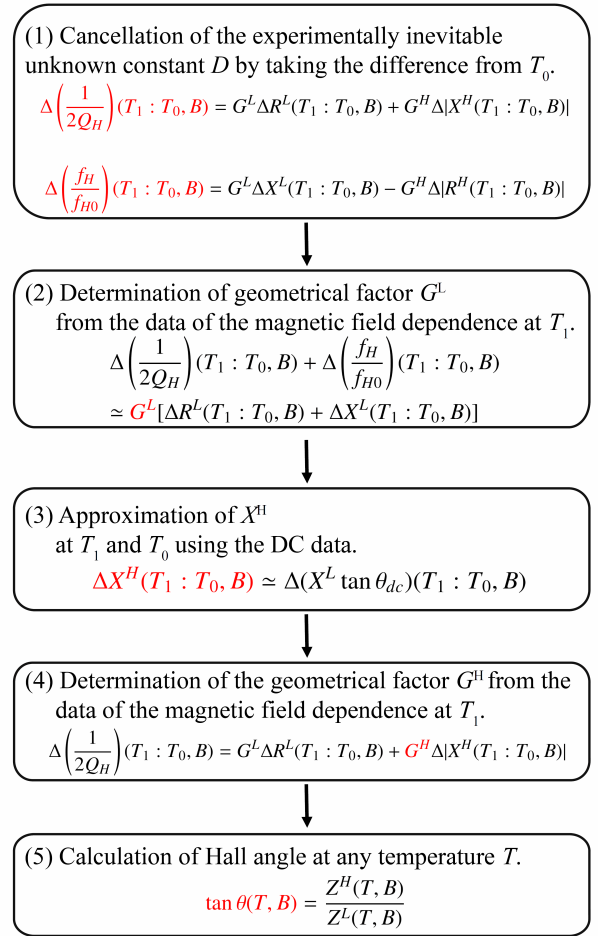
(1) Cancellation of the experimentally inevitable unknown constant $D$ by taking the difference from $T_0$.

$\Delta\left(\frac{1}{2Q_H}\right)(T_1 : T_0, B) = G^L \Delta R^L(T_1 : T_0, B) + G^H \Delta|X^H(T_1 : T_0, B)|$

$\Delta\left(\frac{f_H}{f_{H0}}\right)(T_1 : T_0, B) = G^L \Delta X^L(T_1 : T_0, B) - G^H \Delta|R^H(T_1 : T_0, B)|$

(2) Determination of geometrical factor $G^L$ from the data of the magnetic field dependence at $T_1$.

$\Delta\left(\frac{1}{2Q_H}\right)(T_1 : T_0, B) + \Delta\left(\frac{f_H}{f_{H0}}\right)(T_1 : T_0, B)$
$\simeq G^L[\Delta R^L(T_1 : T_0, B) + \Delta X^L(T_1 : T_0, B)]$

(3) Approximation of $X^H$ at $T_1$ and $T_0$ using the DC data.

$\Delta X^H(T_1 : T_0, B) \simeq \Delta(X^L \tan\theta_{dc})(T_1 : T_0, B)$

(4) Determination of the geometrical factor $G^H$ from the data of the magnetic field dependence at $T_1$.

$\Delta\left(\frac{1}{2Q_H}\right)(T_1 : T_0, B) = G^L \Delta R^L(T_1 : T_0, B) + G^H \Delta|X^H(T_1 : T_0, B)|$

(5) Calculation of Hall angle at any temperature $T$.

$\tan\theta(T, B) = \frac{Z^H(T, B)}{Z^L(T, B)}$